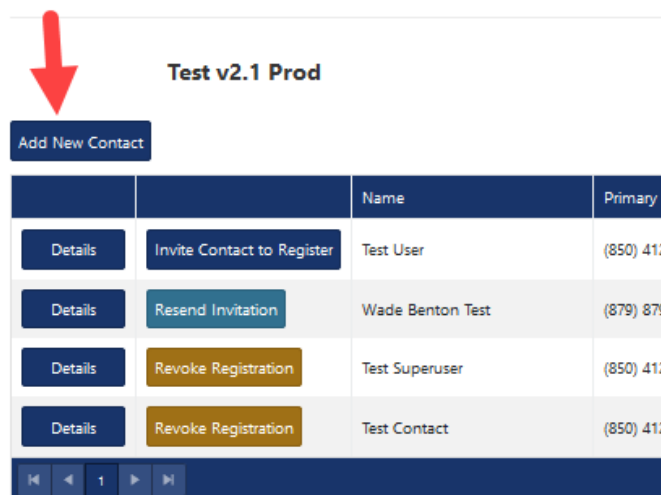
Test v2.1 Prod

Add New Contact

| | | Name | Primary |
|---|---|---|---|
| Details | Invite Contact to Register | Test User | (850) 41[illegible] |
| Details | Resend Invitation | Wade Benton Test | (879) 87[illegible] |
| Details | Revoke Registration | Test Superuser | (850) 41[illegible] |
| Details | Revoke Registration | Test Contact | (850) 41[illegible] |

1